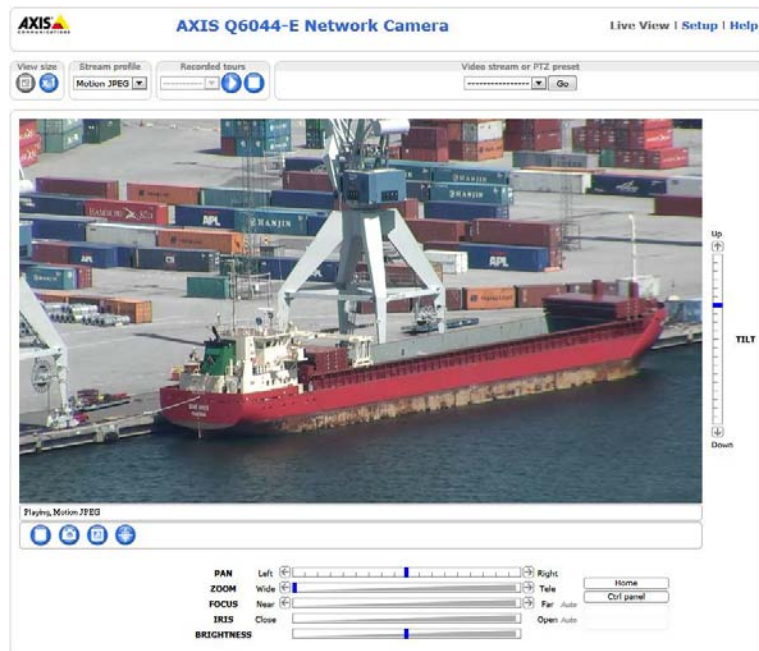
AXIS COMMUNICATIONS

AXIS Q6044-E Network Camera

Live View | Setup | Help

View size

Stream profile
Motion JPEG

Recorded tours

Video stream or PTZ preset
------------------
Go

HANJIN
HANJIN
HAMBURG SÜD
APL
HANJIN
APL

Up
TILT
Down

Playing, Motion JPEG

PAN Left Right
ZOOM Wide Tele
FOCUS Near Far Auto
IRIS Close Open Auto
BRIGHTNESS

Home
Ctrl panel